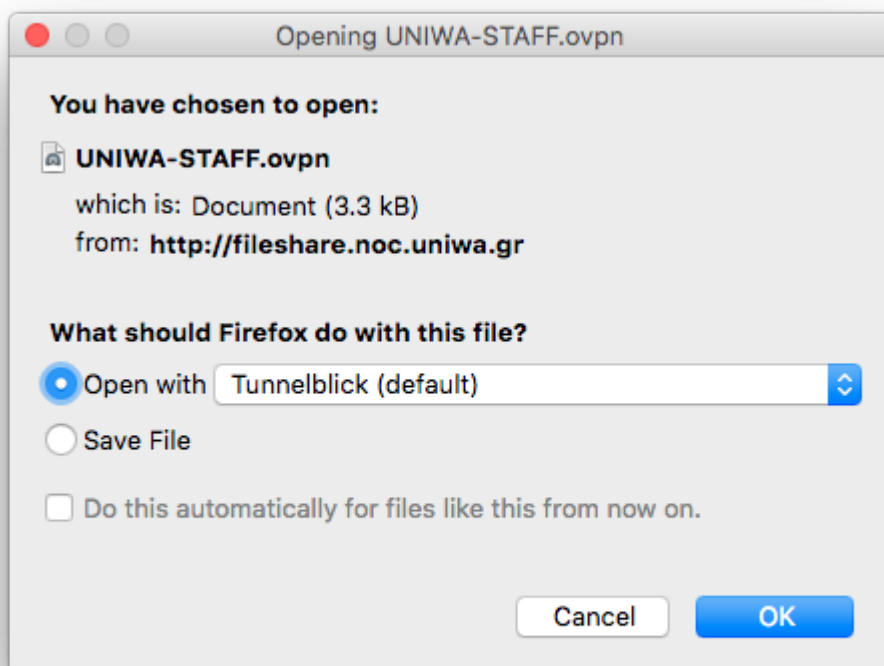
Opening UNIWA-STAFF.ovpn

You have chosen to open:

UNIWA-STAFF.ovpn

which is: Document (3.3 kB)
from: http://fileshare.noc.uniwa.gr

What should Firefox do with this file?

Open with Tunnelblick (default)

Save File

Do this automatically for files like this from now on.

Cancel OK